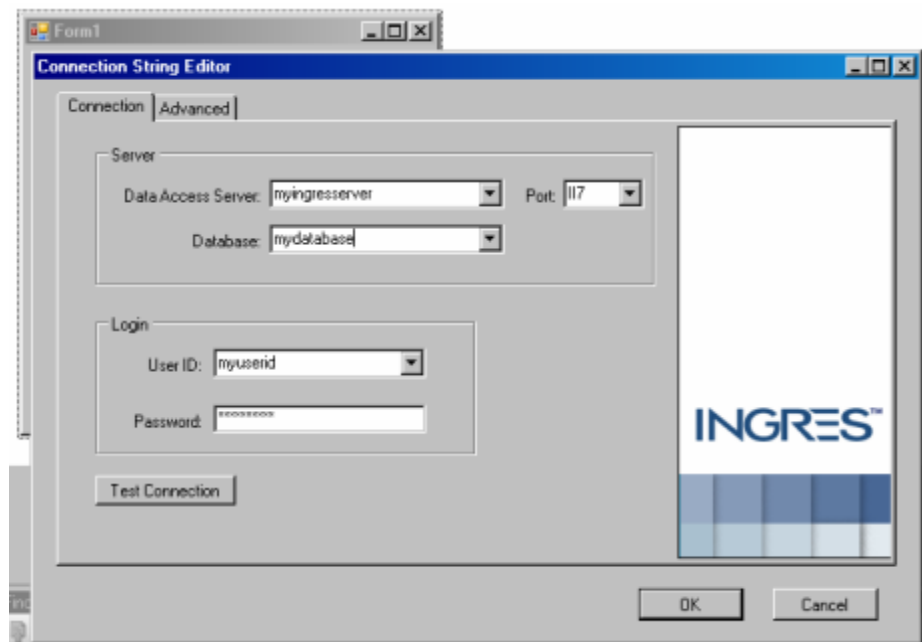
Form1

Connection String Editor

Connection | Advanced

Server

Data Access Server: myingresserver

Port: II7

Database: mydatabase

Login

User ID: myuserid

Password: *********

Test Connection

INGRES™

OK

Cancel